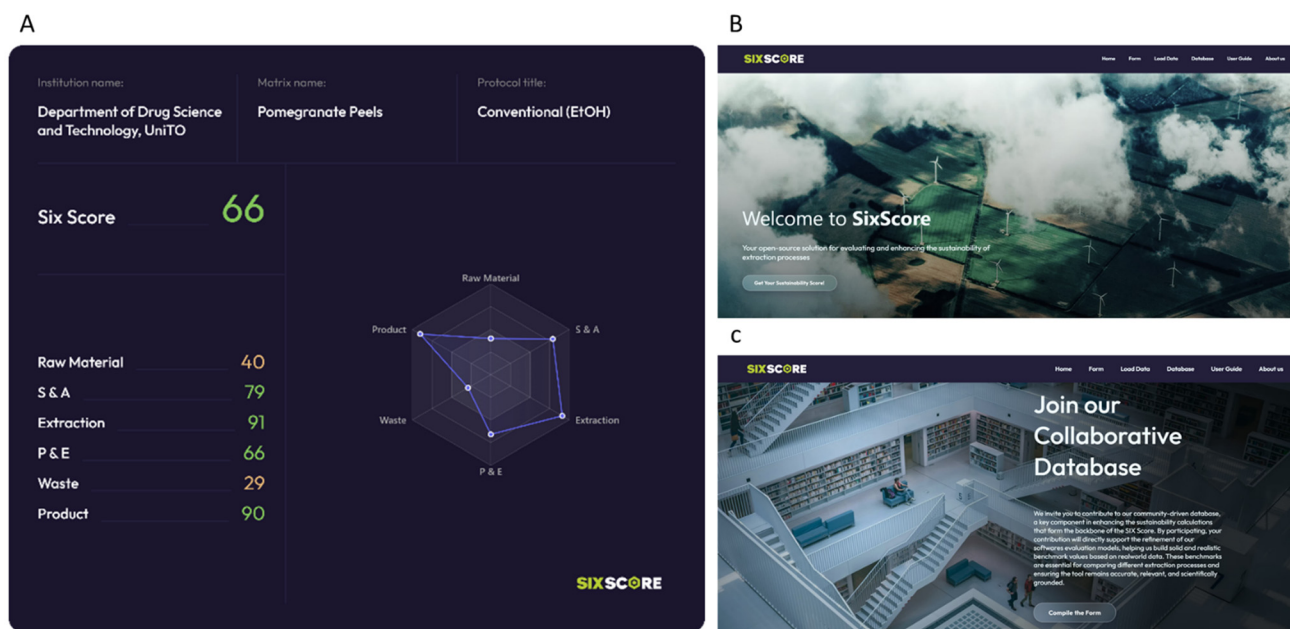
A

Institution name:
Department of Drug Science and Technology, UniTO

Matrix name:
Pomegranate Peels

Protocol title:
Conventional (EtOH)

Six Score 66

Raw Material 40
S & A 79
Extraction 91
P & E 66
Waste 29
Product 90

Raw Material
S & A
Extraction
P & E
Waste
Product

SIXSCORE

B

SIXSCORE
Home Form Load Data Database User Guide About us

Welcome to SixScore

Your open-source solution for evaluating and enhancing the sustainability of extraction processes

Get Your Sustainability Score!

C

SIXSCORE
Home Form Load Data Database User Guide About us

Join our Collaborative Database

We invite you to contribute to our community-driven database, a key component in enhancing the sustainability calculations that form the backbone of the SIX Score. By participating, your contribution will directly support the refinement of our softwares evaluation models, helping us build solid and realistic benchmark values based on realworld data. These benchmarks are essential for comparing different extraction processes and ensuring the tool remains accurate, relevant, and scientifically grounded.

Compile the Form